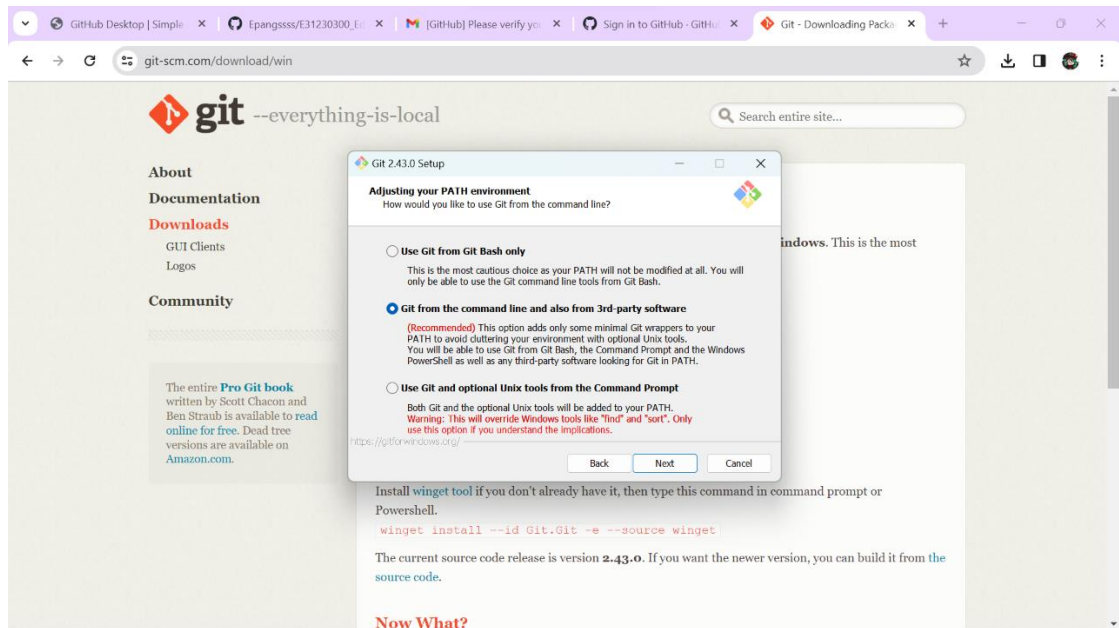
GitHub Desktop | Simple ×
Epangssss/E31230300_E ×
[GitHub] Please verify yo ×
Sign in to GitHub · GitHu ×
Git - Downloading Packa ×
+

git-scm.com/download/win

git --everything-is-local

Search entire site...

About
Documentation
Downloads
GUI Clients
Logos
Community

The entire Pro Git book written by Scott Chacon and Ben Straub is available to read online for free. Dead tree versions are available on Amazon.com.

indows. This is the most

Git 2.43.0 Setup

Adjusting your PATH environment
How would you like to use Git from the command line?

Use Git from Git Bash only

This is the most cautious choice as your PATH will not be modified at all. You will only be able to use the Git command line tools from Git Bash.

Git from the command line and also from 3rd-party software

(Recommended) This option adds only some minimal Git wrappers to your PATH to avoid cluttering your environment with optional Unix tools. You will be able to use Git from Git Bash, the Command Prompt and the Windows PowerShell as well as any third-party software looking for Git in PATH.

Use Git and optional Unix tools from the Command Prompt

Both Git and the optional Unix tools will be added to your PATH.
Warning: This will override Windows tools like "find" and "sort". Only use this option if you understand the implications.

https://gitforwindows.org/

Back
Next
Cancel

Install winget tool if you don't already have it, then type this command in command prompt or Powershell.

winget install --id Git.Git -e --source winget

The current source code release is version 2.43.0. If you want the newer version, you can build it from the source code.

Now What?